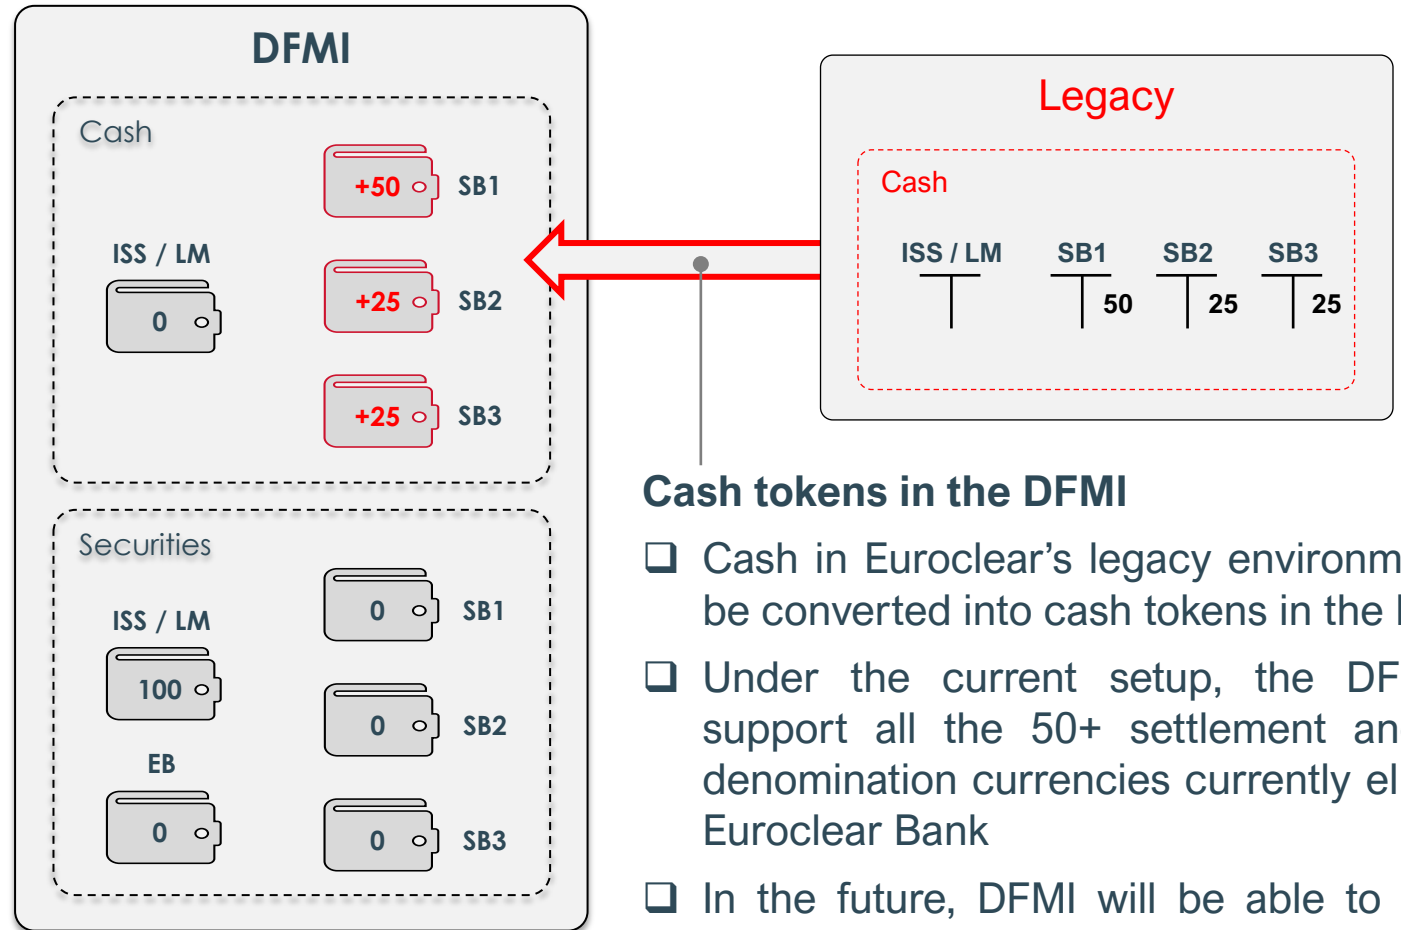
DFMI

Cash

ISS / LM

0

+50 SB1

+25 SB2

+25 SB3

Securities

ISS / LM

100

EB

0

0 SB1

0 SB2

0 SB3

Legacy

Cash

| ISS / LM | SB1 | SB2 | SB3 |
|---|---|---|---|
| | 50 | 25 | 25 |

Cash tokens in the DFMI

❑ Cash in Euroclear's legacy environm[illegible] be converted into cash tokens in the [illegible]

❑ Under the current setup, the DF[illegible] support all the 50+ settlement an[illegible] denomination currencies currently el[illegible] Euroclear Bank

❑ In the future, DFMI will be able to